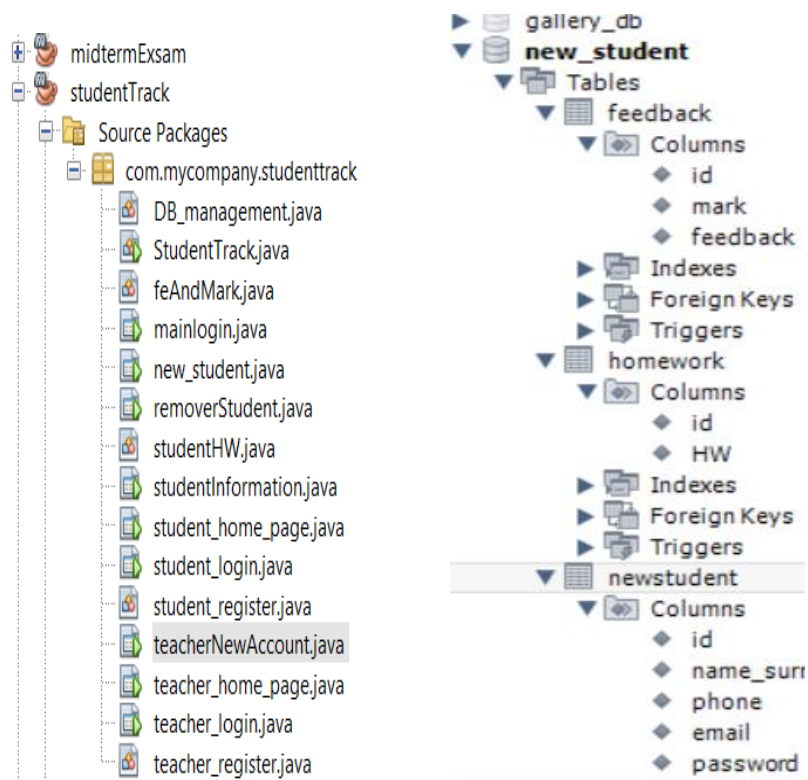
midtermExsam
studentTrack
Source Packages
com.mycompany.studenttrack
DB_management.java
StudentTrack.java
feAndMark.java
mainlogin.java
new_student.java
removerStudent.java
studentHW.java
studentInformation.java
student_home_page.java
student_login.java
student_register.java
teacherNewAccount.java
teacher_home_page.java
teacher_login.java
teacher_register.java

gallery_db
new_student
Tables
feedback
Columns
id
mark
feedback
Indexes
Foreign Keys
Triggers
homework
Columns
id
HW
Indexes
Foreign Keys
Triggers
newstudent
Columns
id
name_surr
phone
email
password